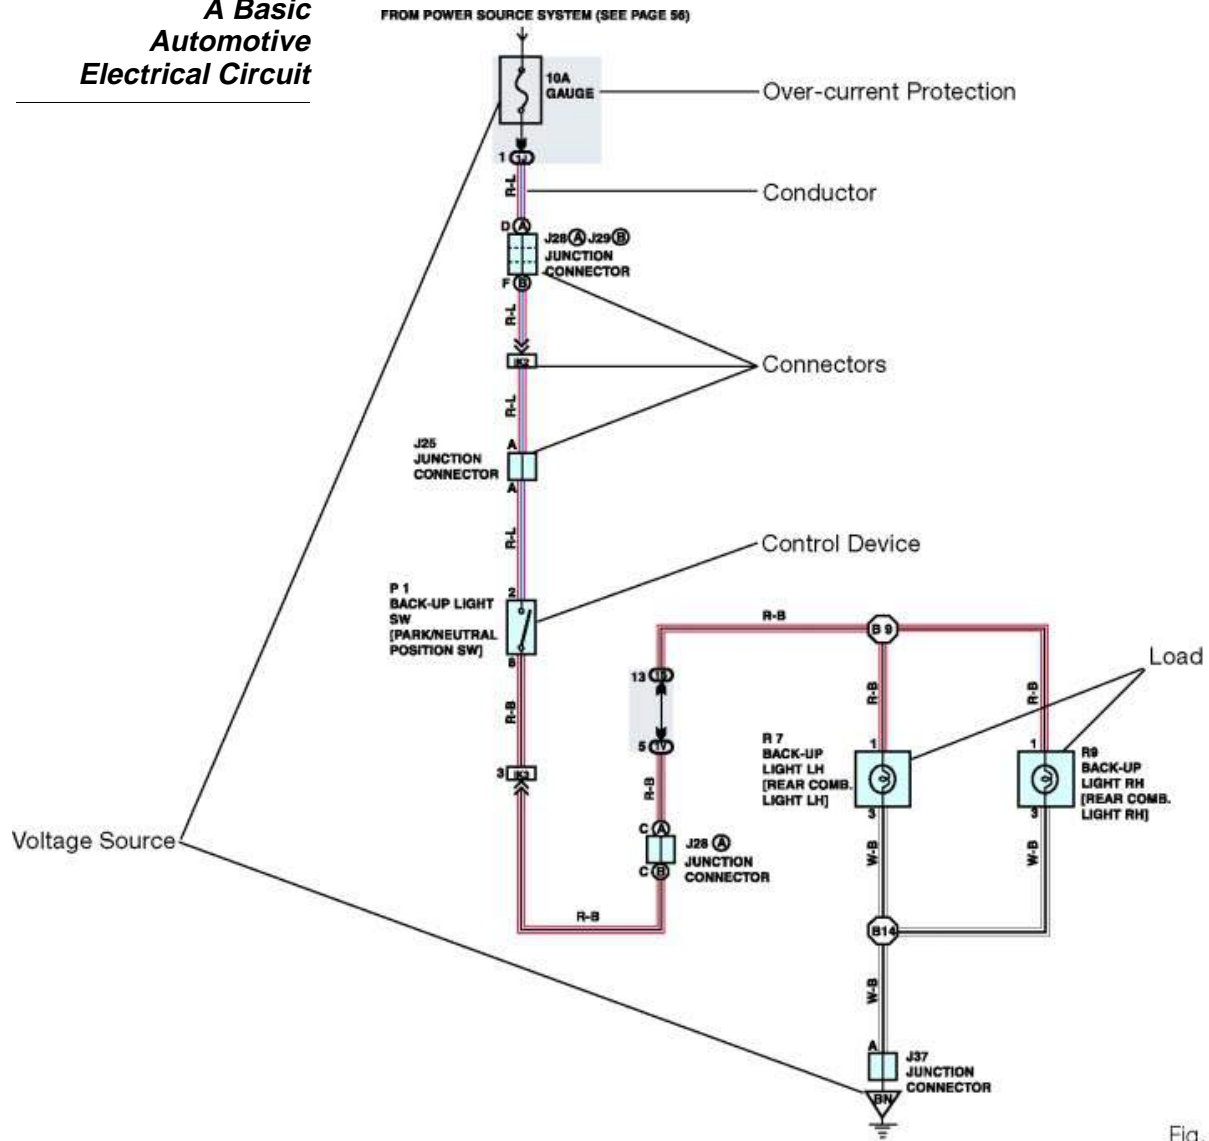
A Basic Automotive Electrical Circuit

FROM POWER SOURCE SYSTEM (SEE PAGE 56)

10A GAUGE

Over-current Protection

1 1J

R-L

Conductor

D Ⓐ

J28 Ⓐ J29 Ⓑ JUNCTION CONNECTOR

F Ⓑ

R-L

IK2

Connectors

R-L

J25 JUNCTION CONNECTOR

A

A

R-L

Control Device

P 1 BACK-UP LIGHT SW [PARK/NEUTRAL POSITION SW]

2

8

R-B

3 IK2

13 1S

5 1V

R-B

C Ⓐ

J28 Ⓐ JUNCTION CONNECTOR

C Ⓑ

R-B

R-B

B 9

R-B

R-B

Load

R 7 BACK-UP LIGHT LH [REAR COMB. LIGHT LH]

1

3

R9 BACK-UP LIGHT RH [REAR COMB. LIGHT RH]

1

3

W-B

W-B

B14

W-B

A

J37 JUNCTION CONNECTOR

BN

Voltage Source

Fig.